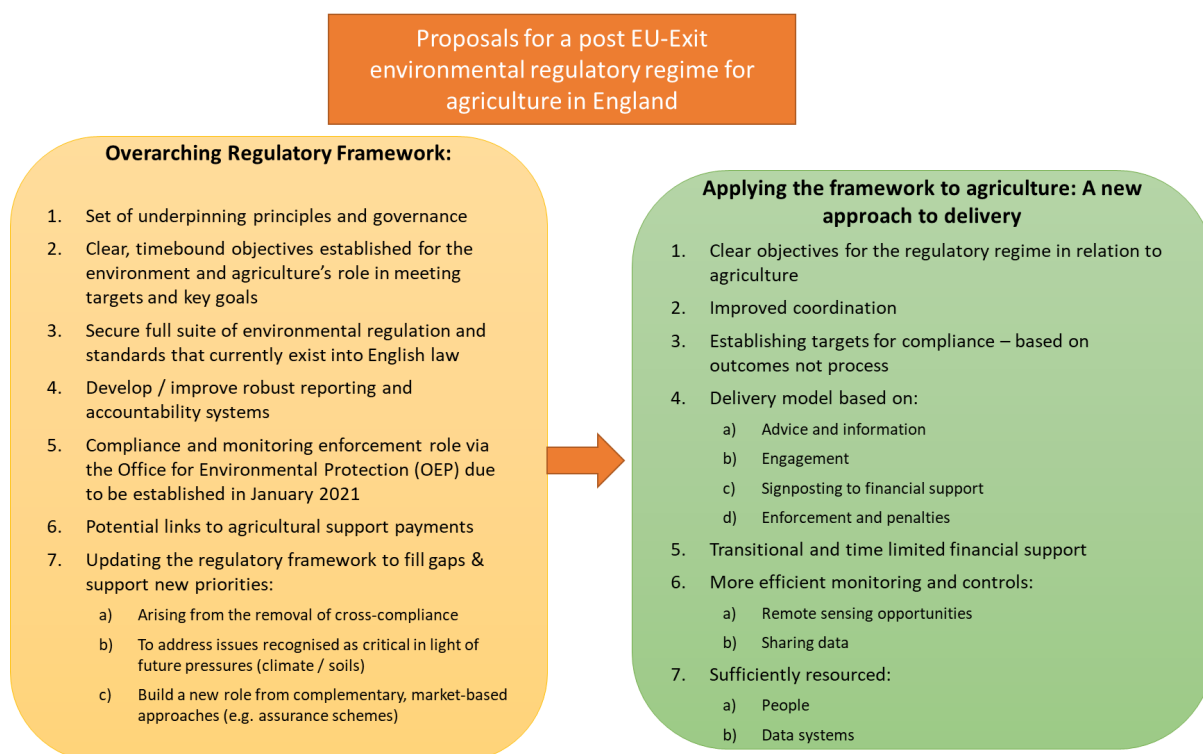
Proposals for a post EU-Exit environmental regulatory regime for agriculture in England

**Overarching Regulatory Framework:**

1. Set of underpinning principles and governance
2. Clear, timebound objectives established for the environment and agriculture's role in meeting targets and key goals
3. Secure full suite of environmental regulation and standards that currently exist into English law
4. Develop / improve robust reporting and accountability systems
5. Compliance and monitoring enforcement role via the Office for Environmental Protection (OEP) due to be established in January 2021
6. Potential links to agricultural support payments
7. Updating the regulatory framework to fill gaps & support new priorities:
   a) Arising from the removal of cross-compliance
   b) To address issues recognised as critical in light of future pressures (climate / soils)
   c) Build a new role from complementary, market-based approaches (e.g. assurance schemes)

**Applying the framework to agriculture: A new approach to delivery**

1. Clear objectives for the regulatory regime in relation to agriculture
2. Improved coordination
3. Establishing targets for compliance – based on outcomes not process
4. Delivery model based on:
   a) Advice and information
   b) Engagement
   c) Signposting to financial support
   d) Enforcement and penalties
5. Transitional and time limited financial support
6. More efficient monitoring and controls:
   a) Remote sensing opportunities
   b) Sharing data
7. Sufficiently resourced:
   a) People
   b) Data systems